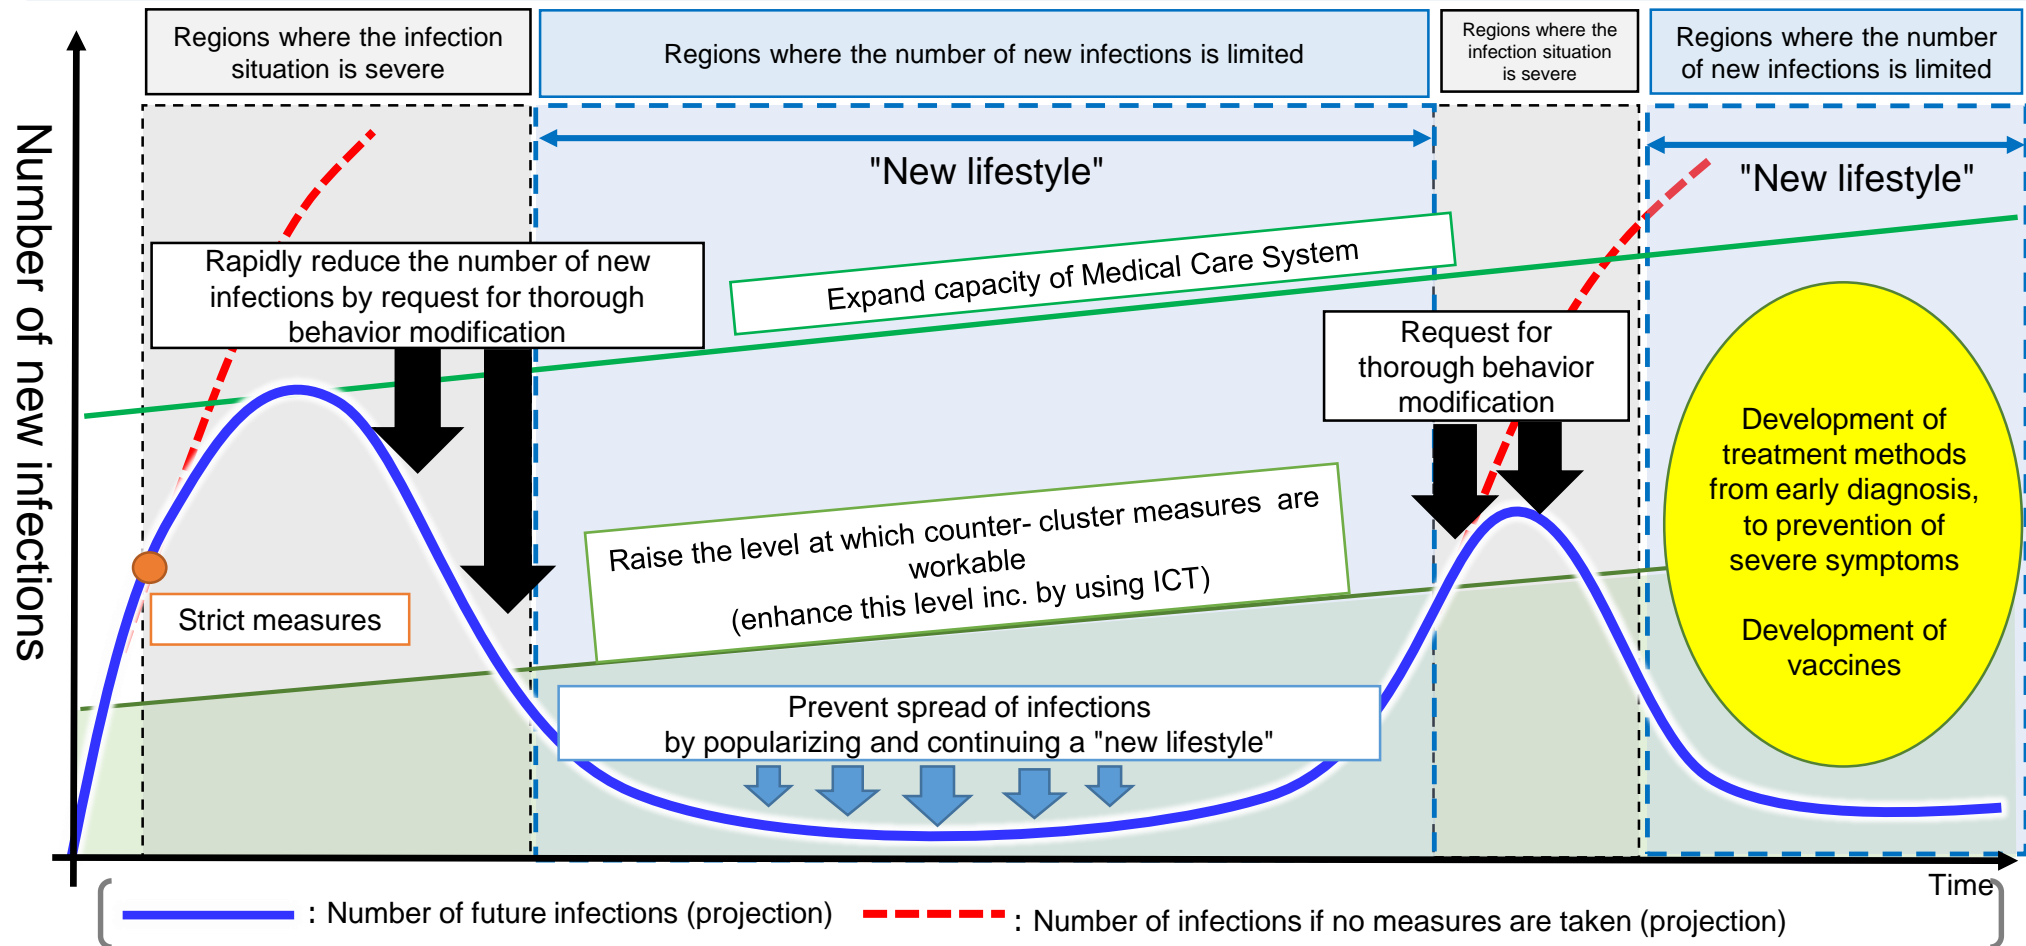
Regions where the infection situation is severe

Regions where the number of new infections is limited

Regions where the infection situation is severe

Regions where the number of new infections is limited

Number of new infections

"New lifestyle"

"New lifestyle"

Rapidly reduce the number of new infections by request for thorough behavior modification

Expand capacity of Medical Care System

Request for thorough behavior modification

Development of treatment methods from early diagnosis, to prevention of severe symptoms

Development of vaccines

Raise the level at which counter- cluster measures are workable (enhance this level inc. by using ICT)

Strict measures

Prevent spread of infections by popularizing and continuing a "new lifestyle"

Time

: Number of future infections (projection)

: Number of infections if no measures are taken (projection)